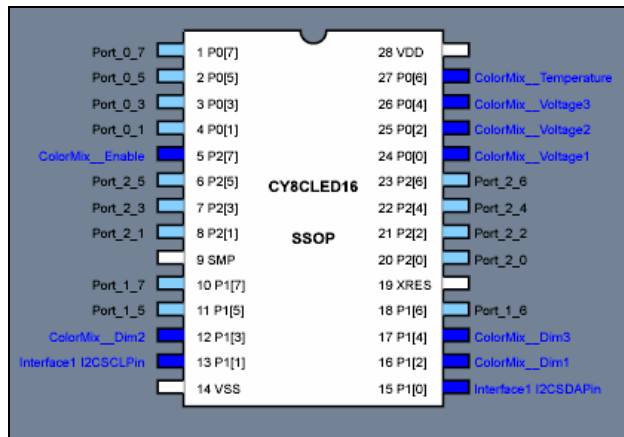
Port_0_7
Port_0_5
Port_0_3
Port_0_1
ColorMix__Enable
Port_2_5
Port_2_3
Port_2_1
Port_1_7
Port_1_5
ColorMix__Dim2
Interface1 I2CSCLPin

1 P0[7]
2 P0[5]
3 P0[3]
4 P0[1]
5 P2[7]
6 P2[5]
7 P2[3]
8 P2[1]
9 SMP
10 P1[7]
11 P1[5]
12 P1[3]
13 P1[1]
14 VSS

CY8CLED16

SSOP

28 VDD
27 P0[6]
26 P0[4]
25 P0[2]
24 P0[0]
23 P2[6]
22 P2[4]
21 P2[2]
20 P2[0]
19 XRES
18 P1[6]
17 P1[4]
16 P1[2]
15 P1[0]

ColorMix__Temperature
ColorMix__Voltage3
ColorMix__Voltage2
ColorMix__Voltage1
Port_2_6
Port_2_4
Port_2_2
Port_2_0
Port_1_6
ColorMix__Dim3
ColorMix__Dim1
Interface1 I2CSDAPin